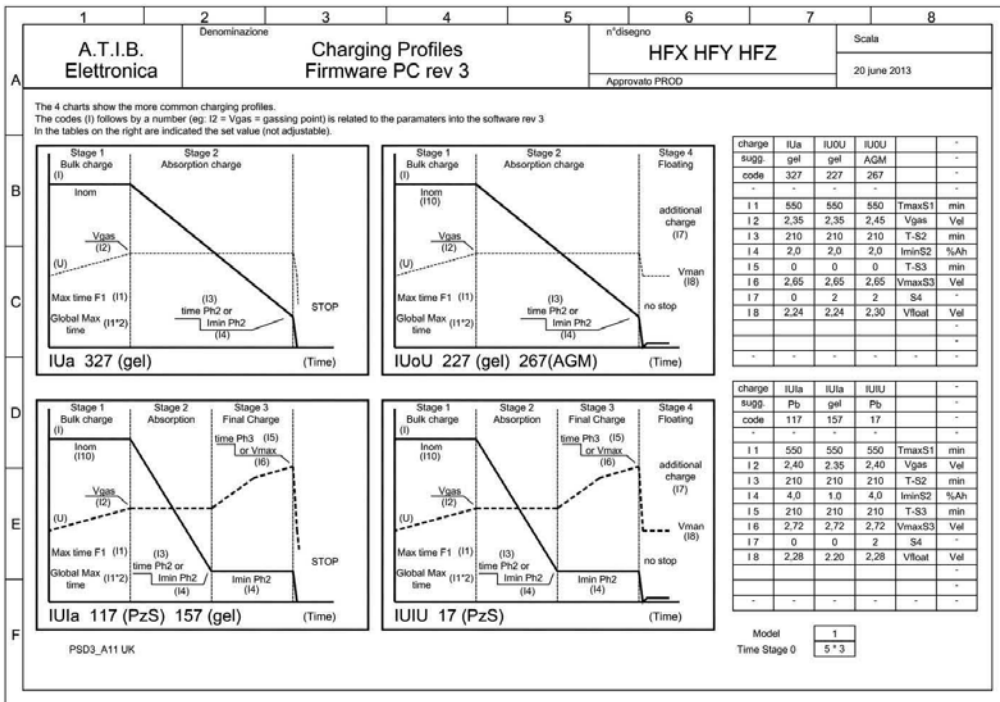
1 2 3 4 5 6 7 8

A B C D E F

A.T.I.B. Elettronica

Denominazione
Charging Profiles
Firmware PC rev 3

n°disegno
HFX HFY HFZ

Scala

Approvato PROD

20 june 2013

The 4 charts show the more common charging profiles.
The codes (I) follows by a number (eg: I2 = Vgas = gassing point) is related to the paramaters into the software rev 3
In the tables on the right are indicated the set value (not adjustable).

Stage 1 Bulk charge (I)
Stage 2 Absorption charge
Inom
Vgas (I2)
(U)
Max time F1 (I1)
Global Max time (I1*2)
(I3) time Ph2 or Imin Ph2 (I4)
STOP
IUa 327 (gel)
(Time)

Stage 1 Bulk charge (I)
Stage 2 Absorption charge
Stage 4 Floating
Inom (I10)
additional charge (I7)
Vgas (I2)
(U)
Vman (I8)
Max time F1 (I1)
Global Max time (I1*2)
(I3) time Ph2 or Imin Ph2 (I4)
no stop
IUoU 227 (gel) 267(AGM)
(Time)

| charge | IUa | IU0U | IU0U | | - |
|---|---|---|---|---|---|
| sugg. | gel | gel | AGM | | - |
| code | 327 | 227 | 267 | | - |
| - | - | - | - | | - |
| I 1 | 550 | 550 | 550 | TmaxS1 | min |
| I 2 | 2,35 | 2,35 | 2,45 | Vgas | Vel |
| I 3 | 210 | 210 | 210 | T-S2 | min |
| I 4 | 2,0 | 2,0 | 2,0 | IminS2 | %Ah |
| I 5 | 0 | 0 | 0 | T-S3 | min |
| I 6 | 2,65 | 2,65 | 2,65 | VmaxS3 | Vel |
| I 7 | 0 | 2 | 2 | S4 | - |
| I 8 | 2,24 | 2,24 | 2,30 | Vfloat | Vel |
| | | | | | - |
| | | | | | - |
| - | - | - | - | - | - |

Stage 1 Bulk charge (I)
Stage 2 Absorption
Stage 3 Final Charge
Inom (I10)
time Ph3 (I5) or Vmax (I6)
Vgas (I2)
(U)
Max time F1 (I1)
Global Max time (I1*2)
(I3) time Ph2 or Imin Ph2 (I4)
Imin Ph2 (I4)
STOP
IUIa 117 (PzS) 157 (gel)
(Time)

Stage 1 Bulk charge (I)
Stage 2 Absorption
Stage 3 Final Charge
Stage 4 Floating
Inom (I10)
time Ph3 (I5) or Vmax (I6)
additional charge (I7)
Vgas (I2)
(U)
Vman (I8)
Max time F1 (I1)
Global Max time (I1*2)
(I3) time Ph2 or Imin Ph2 (I4)
Imin Ph2 (I4)
no stop
IUIU 17 (PzS)
(Time)

| charge | IUIa | IUIa | IUIU | | - |
|---|---|---|---|---|---|
| sugg. | Pb | gel | Pb | | - |
| code | 117 | 157 | 17 | | - |
| - | - | - | - | | - |
| I 1 | 550 | 550 | 550 | TmaxS1 | min |
| I 2 | 2,40 | 2.35 | 2,40 | Vgas | Vel |
| I 3 | 210 | 210 | 210 | T-S2 | min |
| I 4 | 4,0 | 1.0 | 4,0 | IminS2 | %Ah |
| I 5 | 210 | 210 | 210 | T-S3 | min |
| I 6 | 2,72 | 2,72 | 2,72 | VmaxS3 | Vel |
| I 7 | 0 | 0 | 2 | S4 | - |
| I 8 | 2,28 | 2.20 | 2,28 | Vfloat | Vel |
| | | | | | - |
| | | | | | - |
| - | - | - | - | - | - |

Model 1
Time Stage 0 5 * 3

PSD3_A11 UK